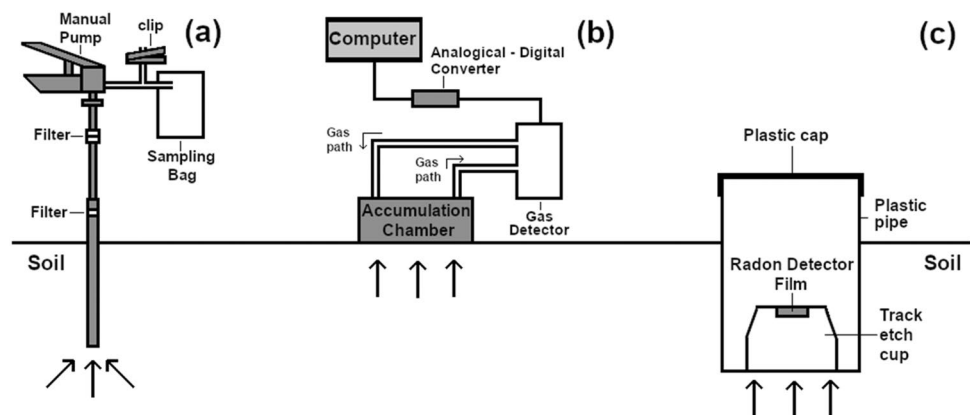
Manual Pump
clip
(a)
Filter
Sampling Bag
Filter
Soil

Computer
(b)
Analogical - Digital Converter
Gas path
Gas path
Accumulation Chamber
Gas Detector

(c)
Plastic cap
Plastic pipe
Radon Detector Film
Soil
Track etch cup